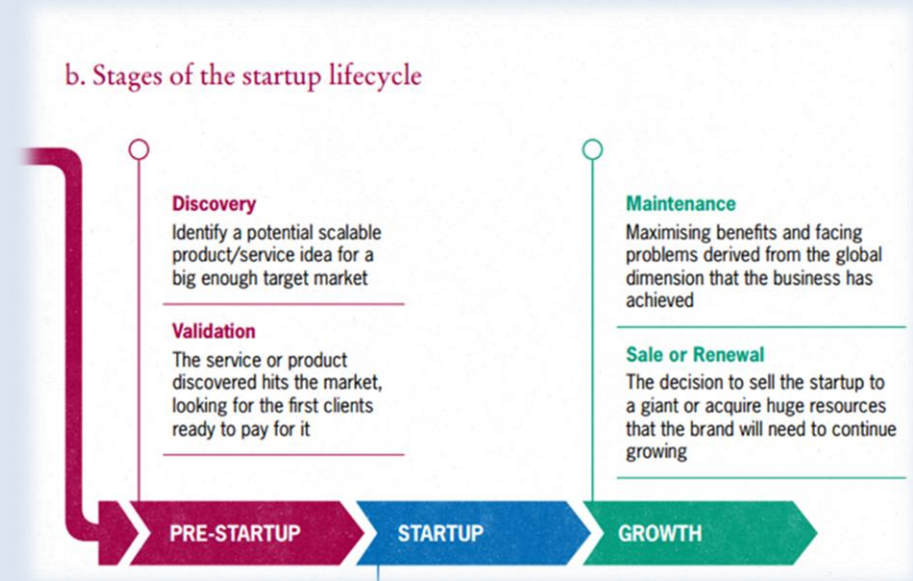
b. Stages of the startup lifecycle

Discovery
Identify a potential scalable product/service idea for a big enough target market

Validation
The service or product discovered hits the market, looking for the first clients ready to pay for it

Maintenance
Maximising benefits and facing problems derived from the global dimension that the business has achieved

Sale or Renewal
The decision to sell the startup to a giant or acquire huge resources that the brand will need to continue growing

PRE-STARTUP
STARTUP
GROWTH